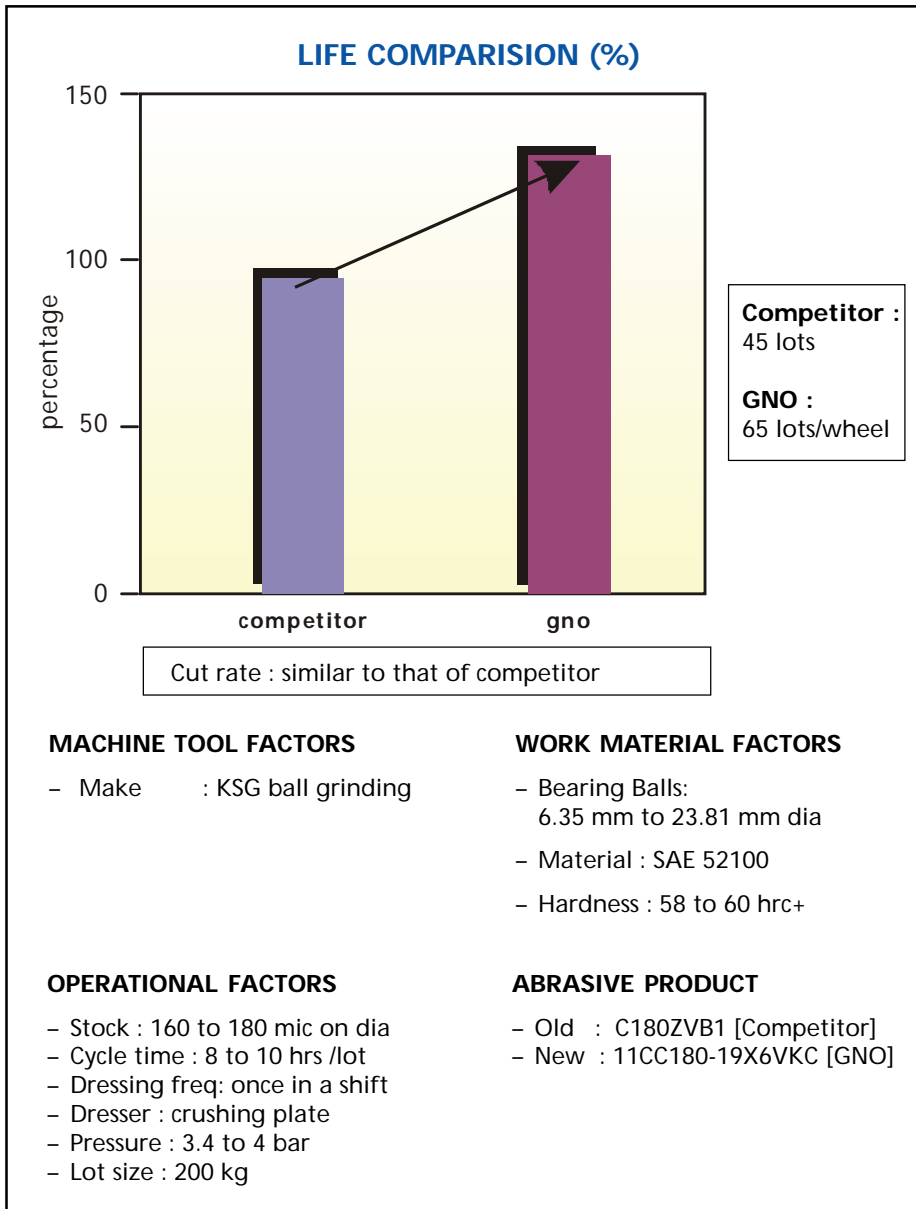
LIFE COMPARISION (%)

150
100
50
0

percentage

competitor
gno

Competitor :
45 lots

GNO :
65 lots/wheel

Cut rate : similar to that of competitor

MACHINE TOOL FACTORS

– Make : KSG ball grinding

WORK MATERIAL FACTORS

– Bearing Balls: 6.35 mm to 23.81 mm dia

– Material : SAE 52100

– Hardness : 58 to 60 hrc+

OPERATIONAL FACTORS

– Stock : 160 to 180 mic on dia
– Cycle time : 8 to 10 hrs /lot
– Dressing freq: once in a shift
– Dresser : crushing plate
– Pressure : 3.4 to 4 bar
– Lot size : 200 kg

ABRASIVE PRODUCT

– Old : C180ZVB1 [Competitor]
– New : 11CC180-19X6VKC [GNO]